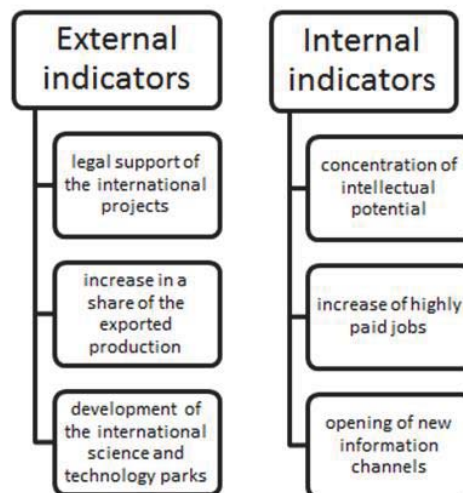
External indicators

legal support of the international projects

increase in a share of the exported production

development of the international science and technology parks

Internal indicators

concentration of intellectual potential

increase of highly paid jobs

opening of new information channels